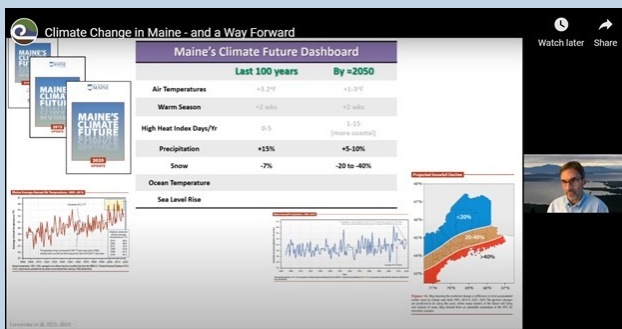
Climate Change in Maine - and a Way Forward

Watch later

Share

MAINE'S

MAINE

MAINE'S CLIMATE FUTURE

2020 UPDATE

Maine's Climate Future Dashboard

| | Last 100 years | By ≈2050 |
|---|---|---|
| Air Temperatures | +3.2°F | +1.3°F |
| Warm Season | +2 wks | +2 wks |
| High Heat Index Days/Yr | 0-5 | 1-15 (more coastal) |
| Precipitation | +15% | +5-10% |
| Snow | -7% | -20 to -40% |
| Ocean Temperature | | |
| Sea Level Rise | | |

Projected Snowfall Decline

>20%

20-40%

>40%

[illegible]